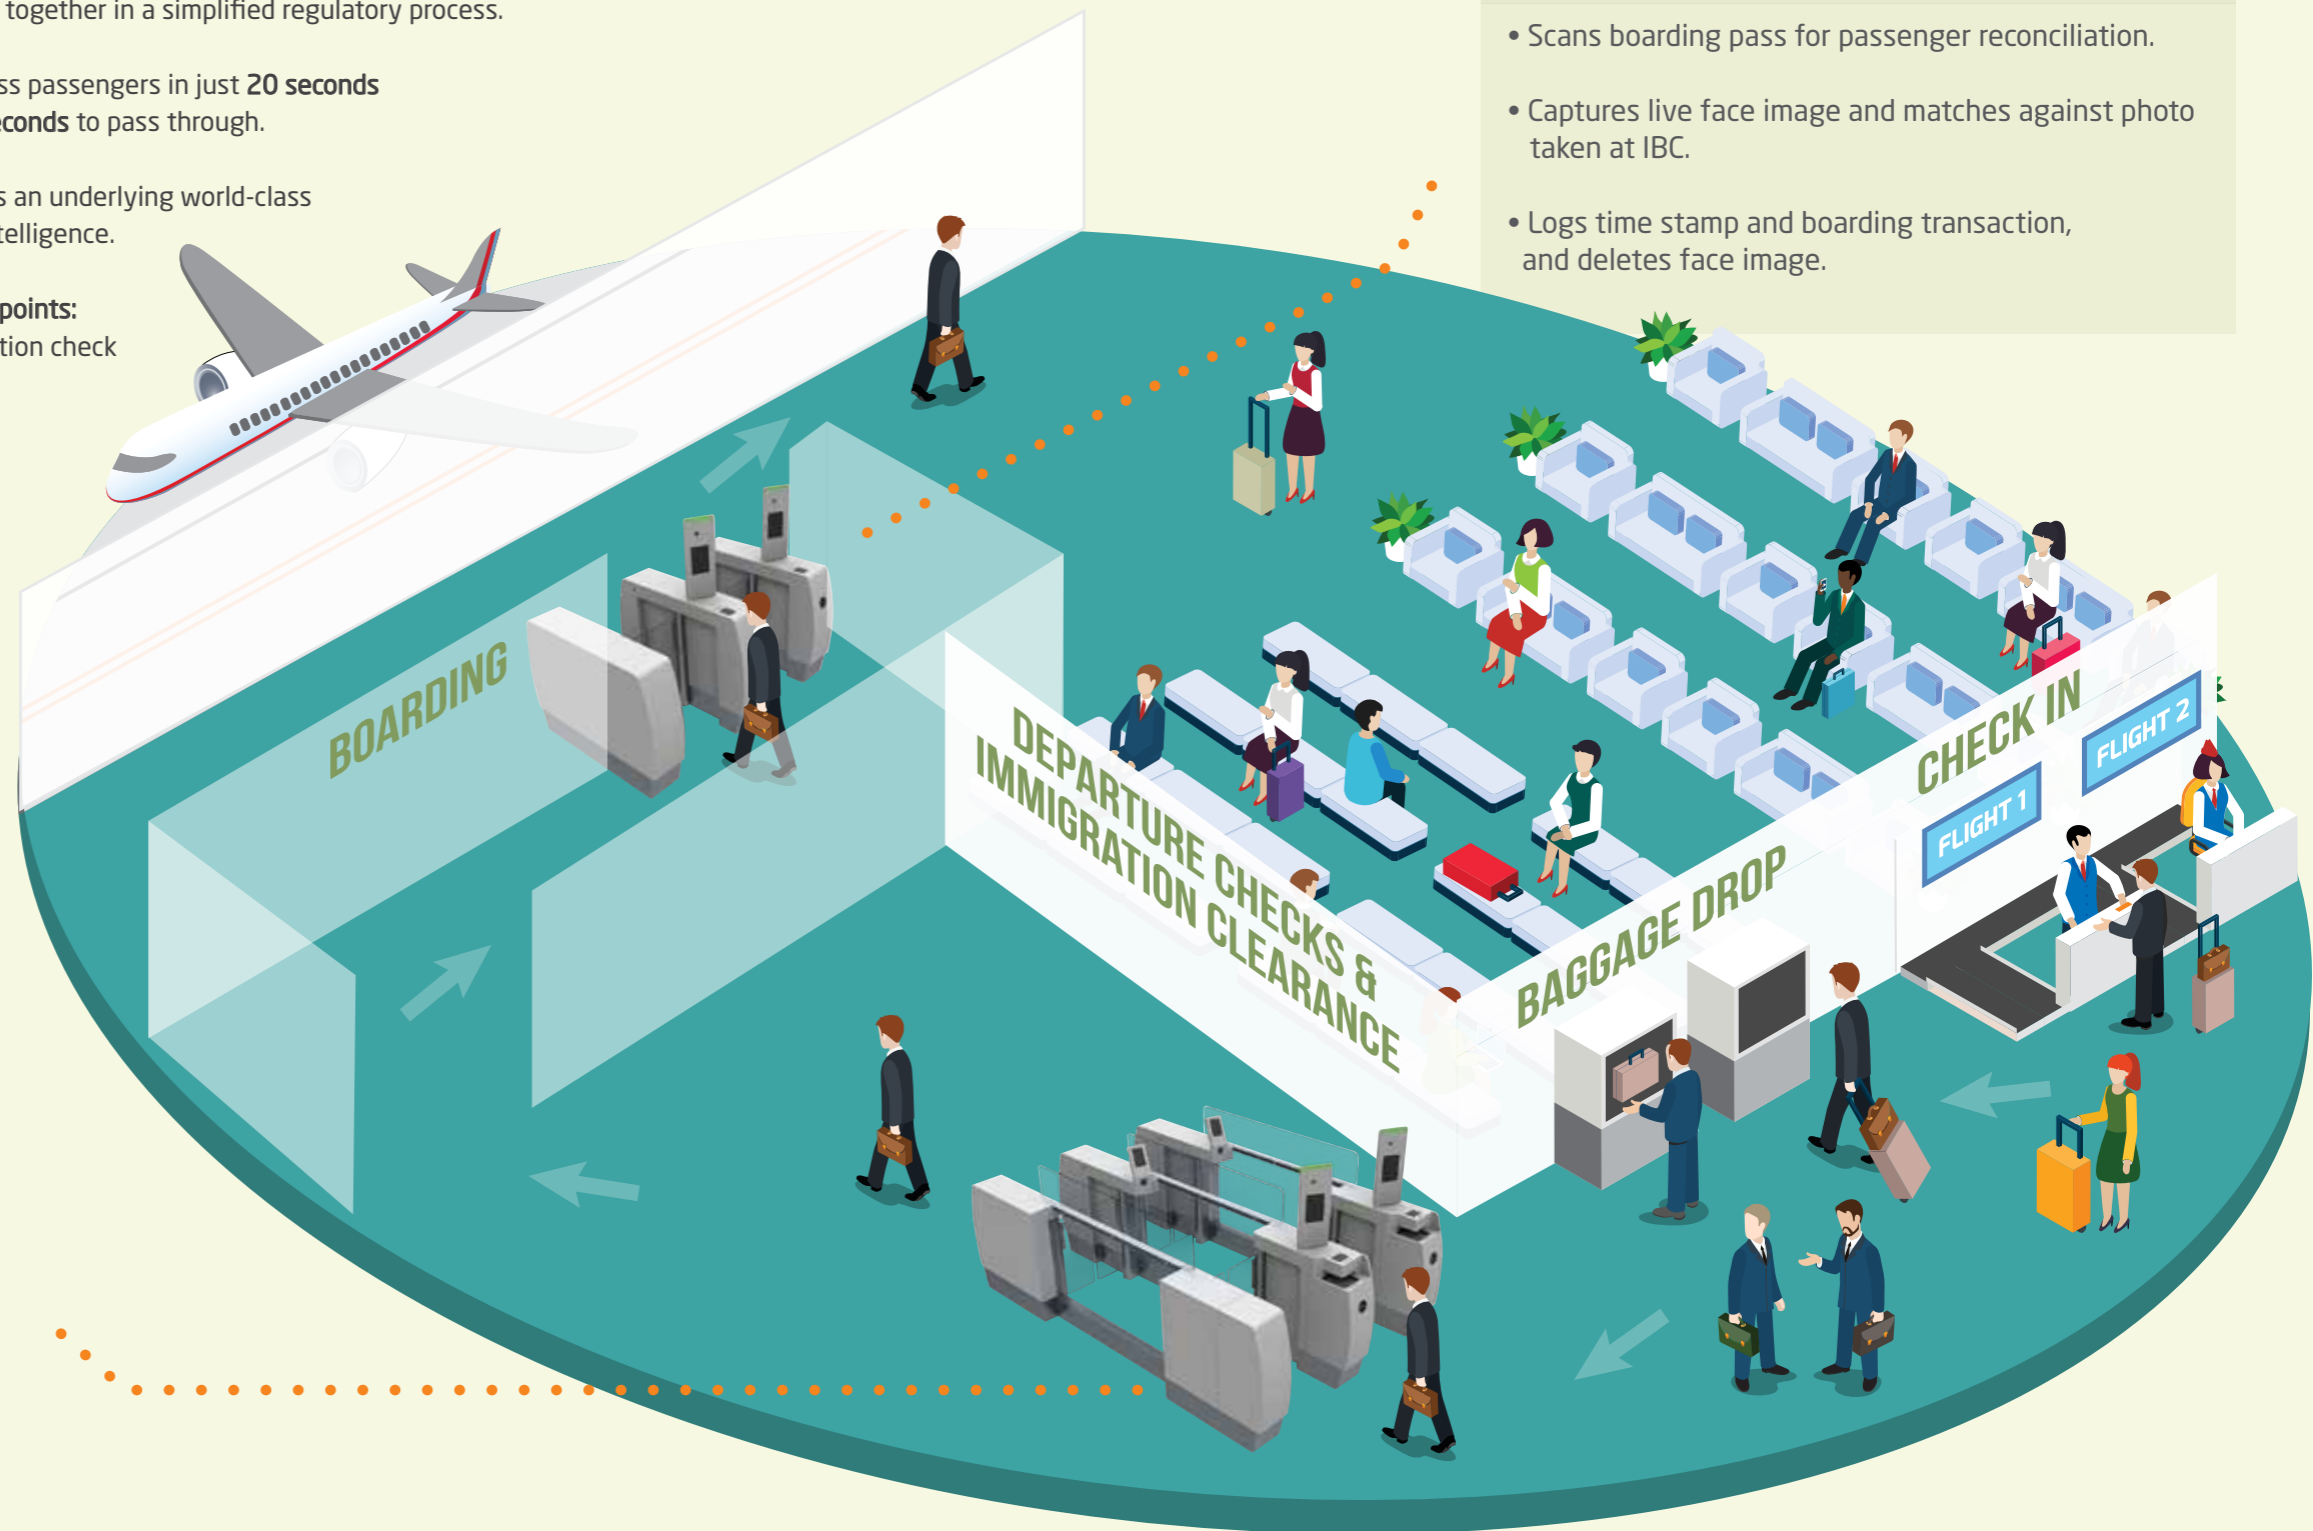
together in a simplified regulatory process.

ss passengers in just 20 seconds
conds to pass through.

s an underlying world-class
telligence.

points:
tion check

• Scans boarding pass for passenger reconciliation.

• Captures live face image and matches against photo taken at IBC.

• Logs time stamp and boarding transaction, and deletes face image.

BOARDING

DEPARTURE CHECKS & IMMIGRATION CLEARANCE

BAGGAGE DROP

CHECK IN

FLIGHT 1

FLIGHT 2